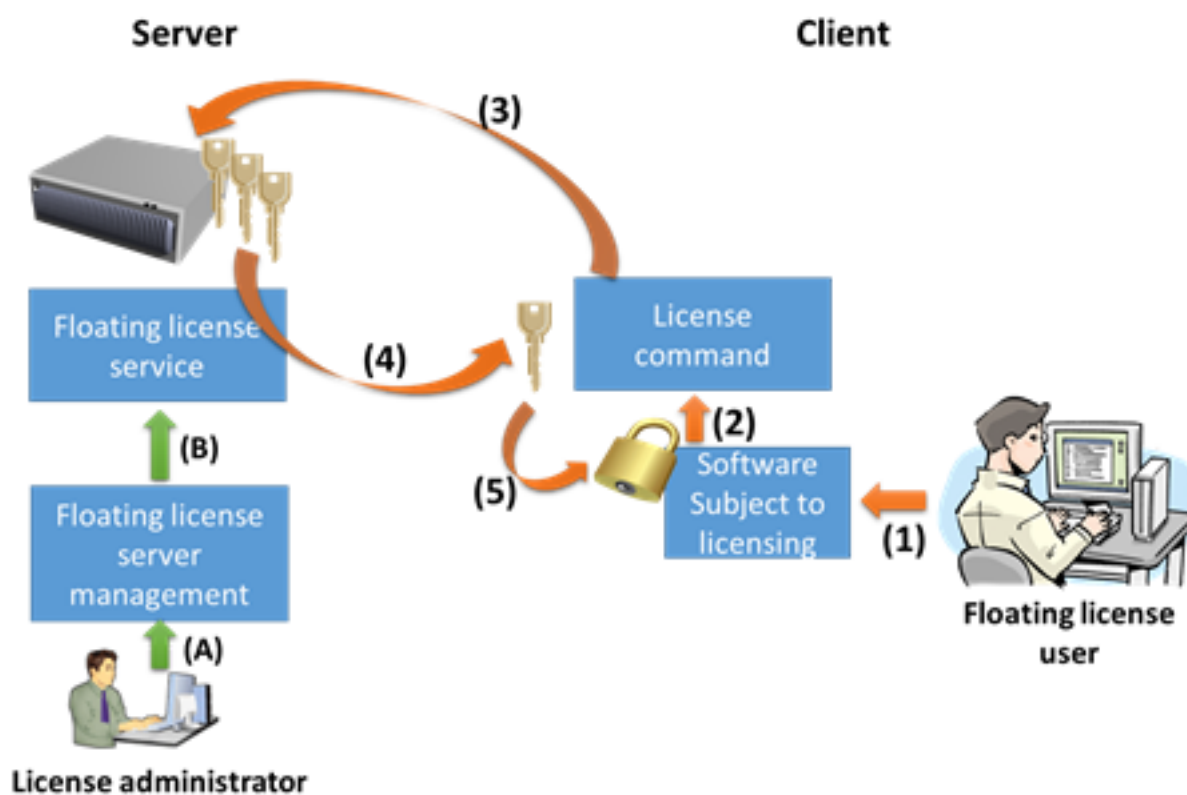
Server

Client

(3)

Floating license service

(4)

License command

(2)

(B)

Software Subject to licensing

(5)

(1)

Floating license server management

(A)

Floating license user

License administrator